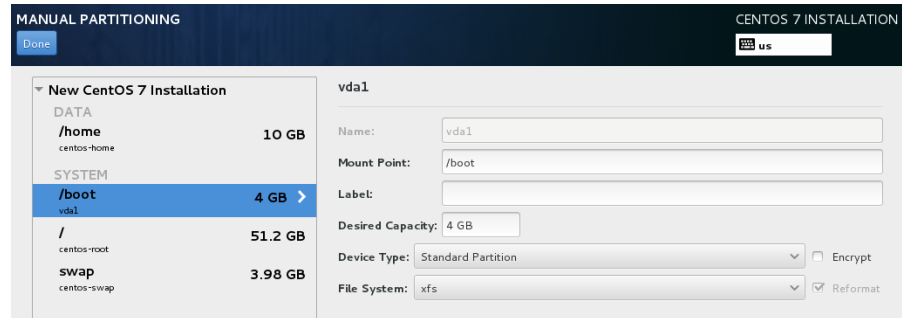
MANUAL PARTITIONING

Done

CENTOS 7 INSTALLATION

us

New CentOS 7 Installation

DATA

/home 10 GB
centos-home

SYSTEM

/boot 4 GB
vda1

/ 51.2 GB
centos-root

swap 3.98 GB
centos-swap

vda1

Name: vda1

Mount Point: /boot

Label:

Desired Capacity: 4 GB

Device Type: Standard Partition

Encrypt

File System: xfs

Reformat